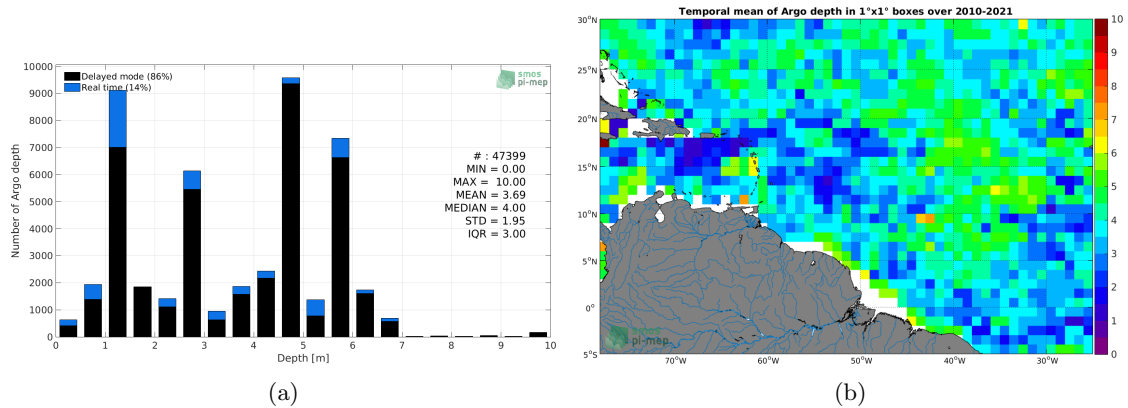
10000
9000
8000
7000
6000
5000
4000
3000
2000
1000
0

Number of Argo depth

Delayed mode (86%)
Real time (14%)

smos
pi-mep

# : 47399
MIN = 0.00
MAX = 10.00
MEAN = 3.69
MEDIAN = 4.00
STD = 1.95
IQR = 3.00

0 1 2 3 4 5 6 7 8 9 10
Depth [m]

(a)

Temporal mean of Argo depth in 1°x1° boxes over 2010-2021

30°N
25°N
20°N
15°N
10°N
5°N
0°
5°S

70°W 60°W 50°W 40°W 30°W

10
9
8
7
6
5
4
3
2
1
0

smos
pi-mep

(b)